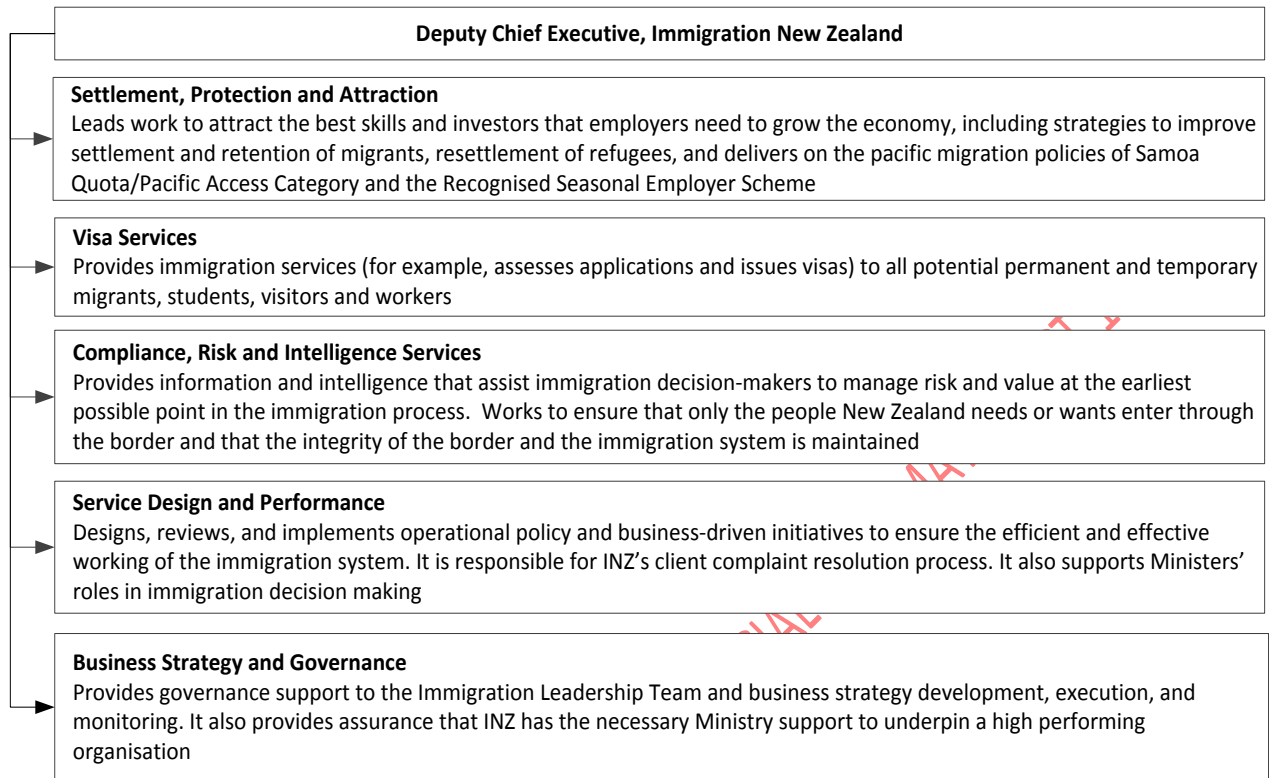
Deputy Chief Executive, Immigration New Zealand

Settlement, Protection and Attraction
Leads work to attract the best skills and investors that employers need to grow the economy, including strategies to improve settlement and retention of migrants, resettlement of refugees, and delivers on the pacific migration policies of Samoa Quota/Pacific Access Category and the Recognised Seasonal Employer Scheme

Visa Services
Provides immigration services (for example, assesses applications and issues visas) to all potential permanent and temporary migrants, students, visitors and workers

Compliance, Risk and Intelligence Services
Provides information and intelligence that assist immigration decision-makers to manage risk and value at the earliest possible point in the immigration process. Works to ensure that only the people New Zealand needs or wants enter through the border and that the integrity of the border and the immigration system is maintained

Service Design and Performance
Designs, reviews, and implements operational policy and business-driven initiatives to ensure the efficient and effective working of the immigration system. It is responsible for INZ's client complaint resolution process. It also supports Ministers' roles in immigration decision making

Business Strategy and Governance
Provides governance support to the Immigration Leadership Team and business strategy development, execution, and monitoring. It also provides assurance that INZ has the necessary Ministry support to underpin a high performing organisation